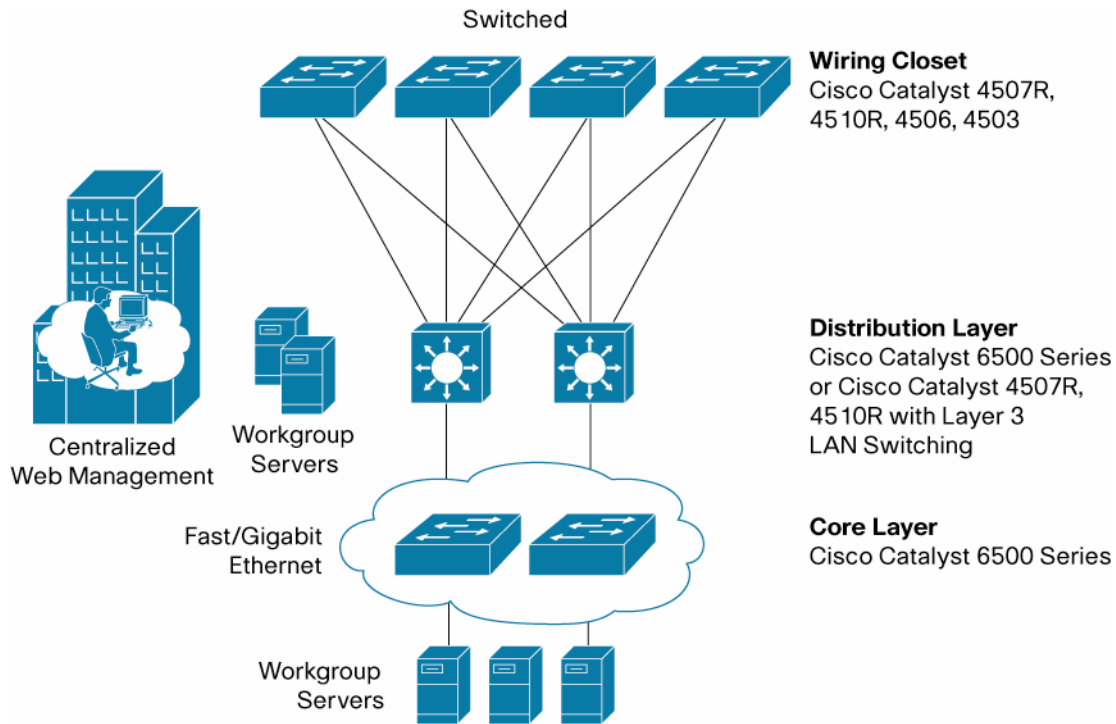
Switched

**Wiring Closet**
Cisco Catalyst 4507R, 4510R, 4506, 4503

Centralized Web Management

Workgroup Servers

**Distribution Layer**
Cisco Catalyst 6500 Series or Cisco Catalyst 4507R, 4510R with Layer 3 LAN Switching

Fast/Gigabit Ethernet

**Core Layer**
Cisco Catalyst 6500 Series

Workgroup Servers